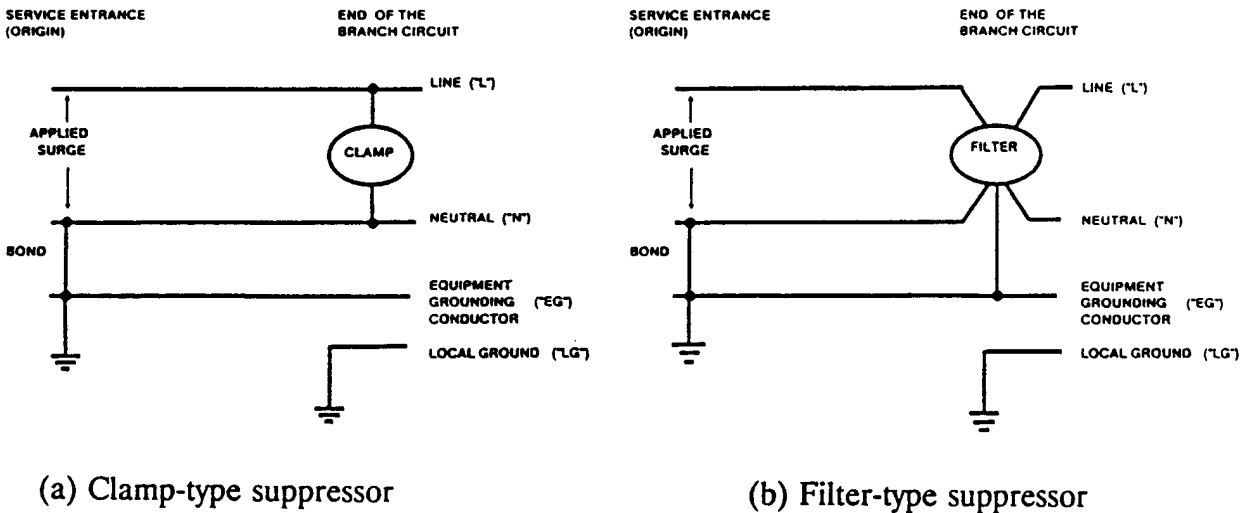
SERVICE ENTRANCE (ORIGIN)

END OF THE BRANCH CIRCUIT

LINE ("L")

APPLIED SURGE

CLAMP

NEUTRAL ("N")

BOND

EQUIPMENT GROUNDING CONDUCTOR ("EG")

LOCAL GROUND ("LG")

(a) Clamp-type suppressor

SERVICE ENTRANCE (ORIGIN)

END OF THE BRANCH CIRCUIT

LINE ("L")

APPLIED SURGE

FILTER

NEUTRAL ("N")

BOND

EQUIPMENT GROUNDING CONDUCTOR ("EG")

LOCAL GROUND ("LG")

(b) Filter-type suppressor